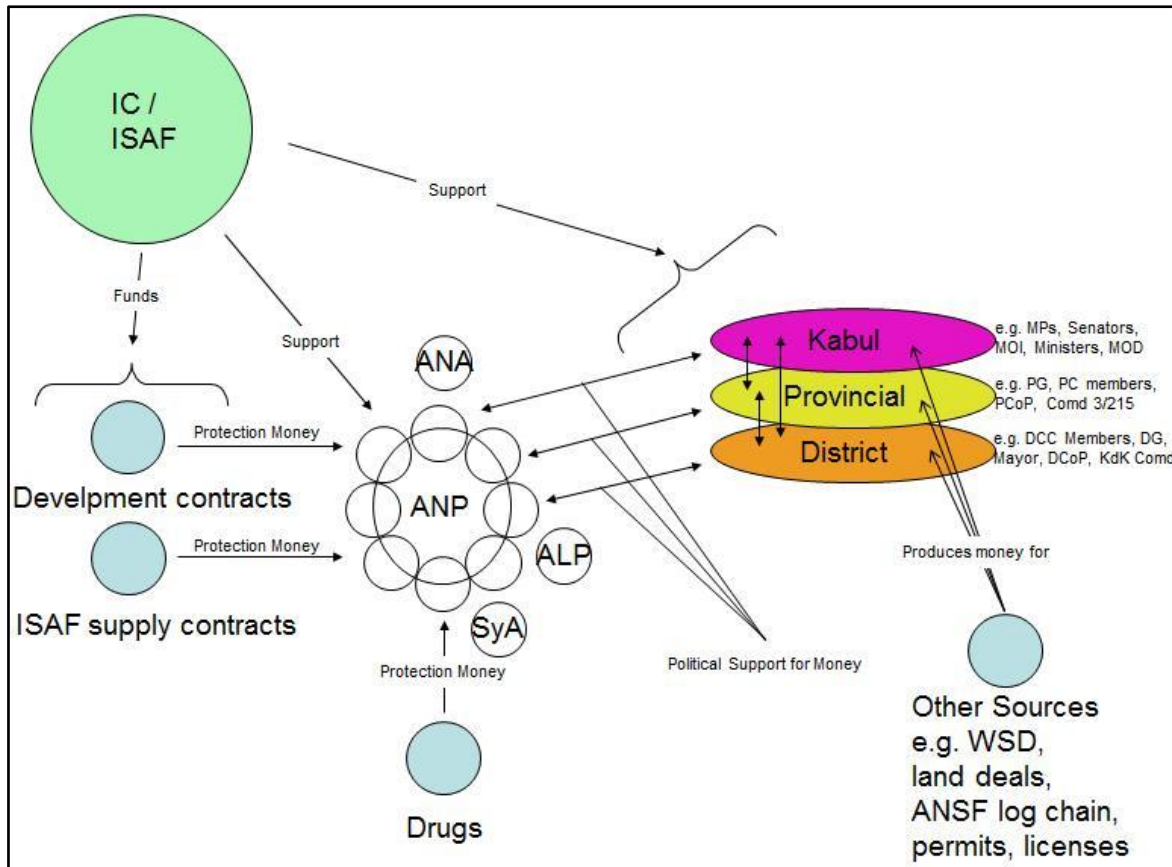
IC / ISAF

Support

Funds

Support

ANA

Kabul
e.g. MPs, Senators, MOI, Ministers, MOD

Provincial
e.g. PG, PC members, PCoP, Comd 3/215

District
e.g. DCC Members, DG, Mayor, DCoP, KdK Comd

Protection Money

Develpment contracts

ANP

Protection Money

ALP

ISAF supply contracts

SyA

Protection Money

Political Support for Money

Produces money for

Drugs

Other Sources
e.g. WSD,
land deals,
ANSF log chain,
permits, licenses